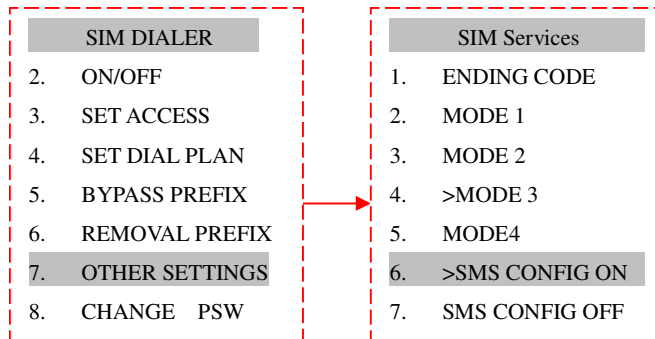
SIM DIALER
2. ON/OFF
3. SET ACCESS
4. SET DIAL PLAN
5. BYPASS PREFIX
6. REMOVAL PREFIX
7. OTHER SETTINGS
8. CHANGE PSW

SIM Services
1. ENDING CODE
2. MODE 1
3. MODE 2
4. >MODE 3
5. MODE4
6. >SMS CONFIG ON
7. SMS CONFIG OFF